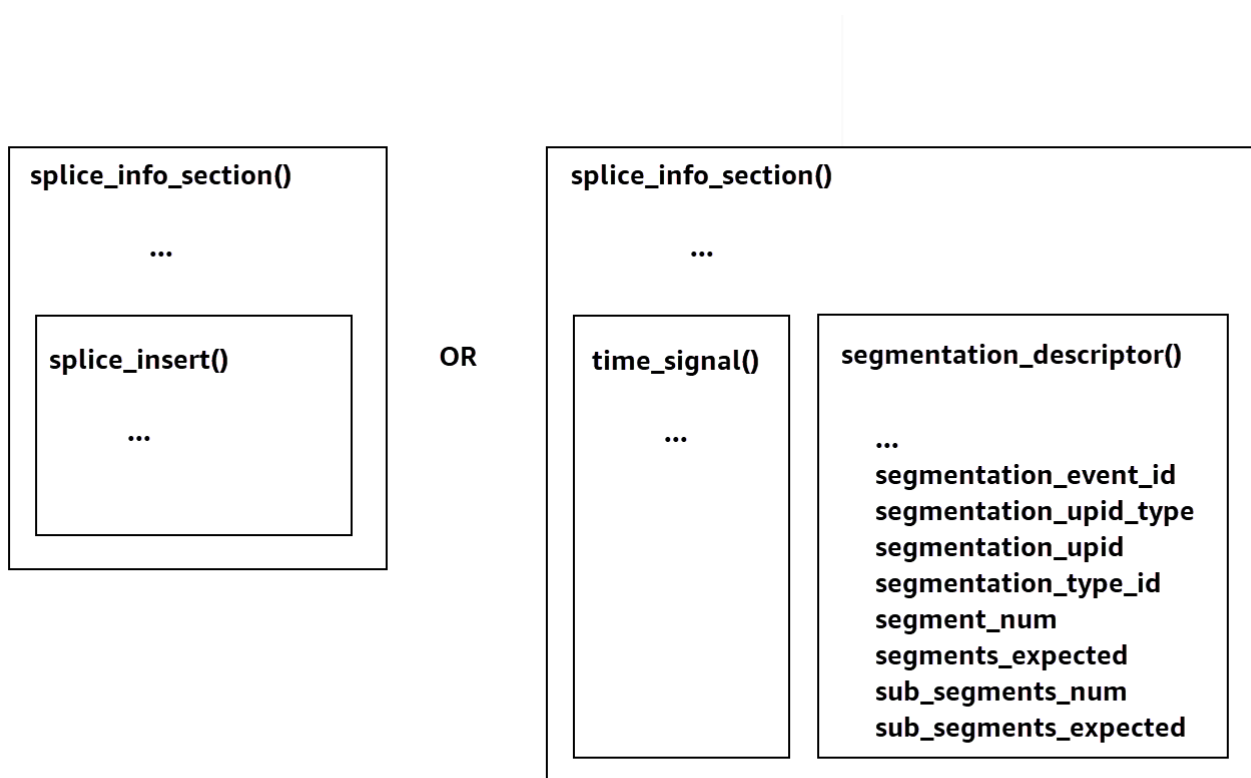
splice_info_section()

...

splice_insert()

...

OR

splice_info_section()

...

time_signal()

...

segmentation_descriptor()

...
segmentation_event_id
segmentation_upid_type
segmentation_upid
segmentation_type_id
segment_num
segments_expected
sub_segments_num
sub_segments_expected